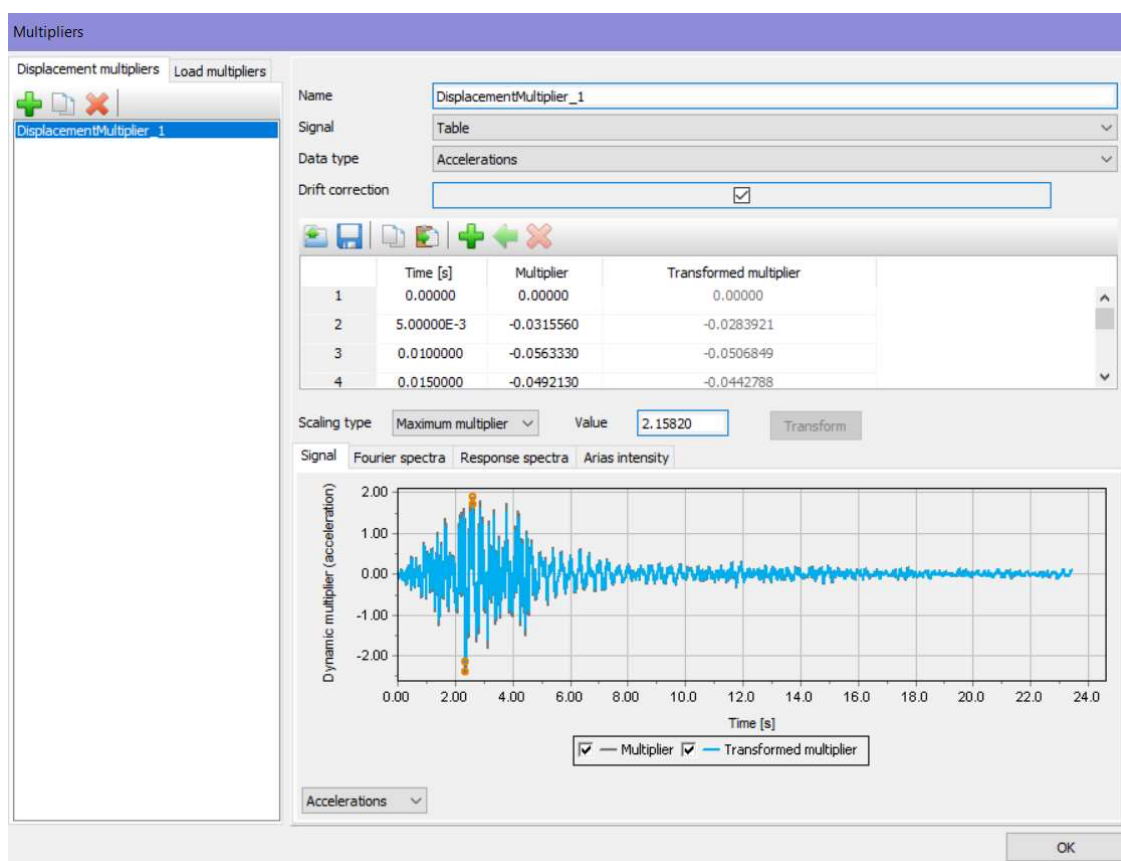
Multipliers

Displacement multipliers | Load multipliers

DisplacementMultiplier_1

Name DisplacementMultiplier_1
Signal Table
Data type Accelerations
Drift correction ☑

|   | Time [s] | Multiplier | Transformed multiplier |
|---|---|---|---|
| 1 | 0.00000 | 0.00000 | 0.00000 |
| 2 | 5.00000E-3 | -0.0315560 | -0.0283921 |
| 3 | 0.0100000 | -0.0563330 | -0.0506849 |
| 4 | 0.0150000 | -0.0492130 | -0.0442788 |

Scaling type Maximum multiplier Value 2.15820 Transform

Signal | Fourier spectra | Response spectra | Arias intensity

Dynamic multiplier (acceleration)
2.00
1.00
0.00
-1.00
-2.00
0.00 2.00 4.00 6.00 8.00 10.0 12.0 14.0 16.0 18.0 20.0 22.0 24.0
Time [s]

☑ — Multiplier ☑ — Transformed multiplier

Accelerations

OK